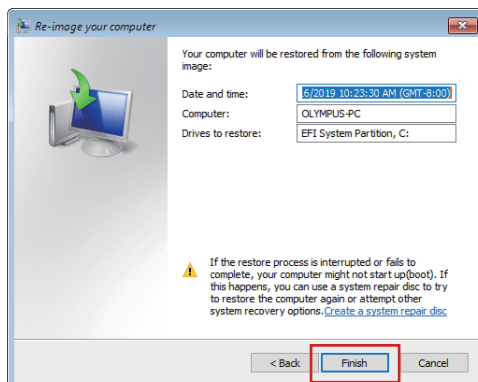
Re-image your computer

Your computer will be restored from the following system image:

Date and time: | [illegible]6/2019 10:23:30 AM (GMT-8:00)
Computer: | OLYMPUS-PC
Drives to restore: | EFI System Partition, C:

If the restore process is interrupted or fails to complete, your computer might not start up(boot). If this happens, you can use a system repair disc to try to restore the computer again or attempt other system recovery options. Create a system repair disc

< Back Finish Cancel